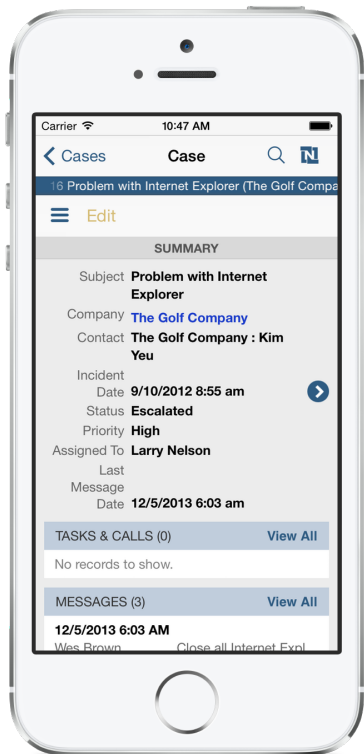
Carrier 10:47 AM

Cases Case N

16 Problem with Internet Explorer (The Golf Compa

Edit

SUMMARY

Subject Problem with Internet Explorer
Company The Golf Company
Contact The Golf Company : Kim Yeu
Incident Date 9/10/2012 8:55 am
Status Escalated
Priority High
Assigned To Larry Nelson
Last Message Date 12/5/2013 6:03 am

TASKS & CALLS (0) View All

No records to show.

MESSAGES (3) View All

12/5/2013 6:03 AM
Wes Brown Close all Internet Expl